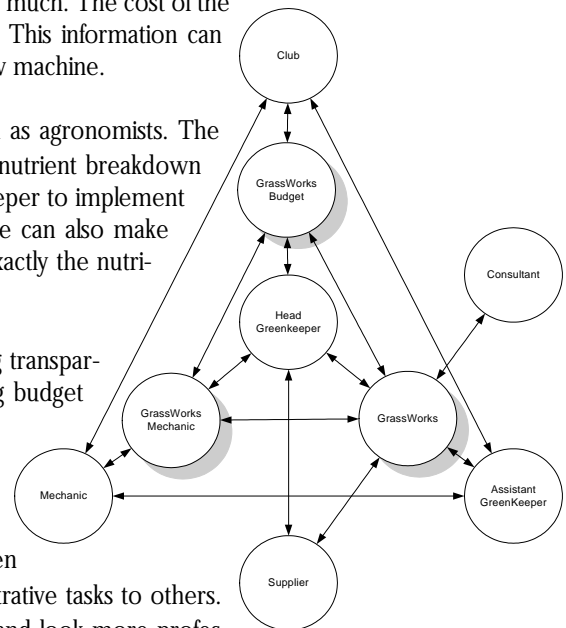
much. The cost of the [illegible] This information can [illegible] machine.

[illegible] as agronomists. The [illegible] nutrient breakdown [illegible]eper to implement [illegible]e can also make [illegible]actly the nutri-

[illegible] transpar- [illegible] budget

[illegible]en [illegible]trative tasks to others. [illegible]nd look more profes-

Club

GrassWorks Budget

Consultant

Head Greenkeeper

GrassWorks Mechanic

GrassWorks

Mechanic

Assistant GreenKeeper

Supplier